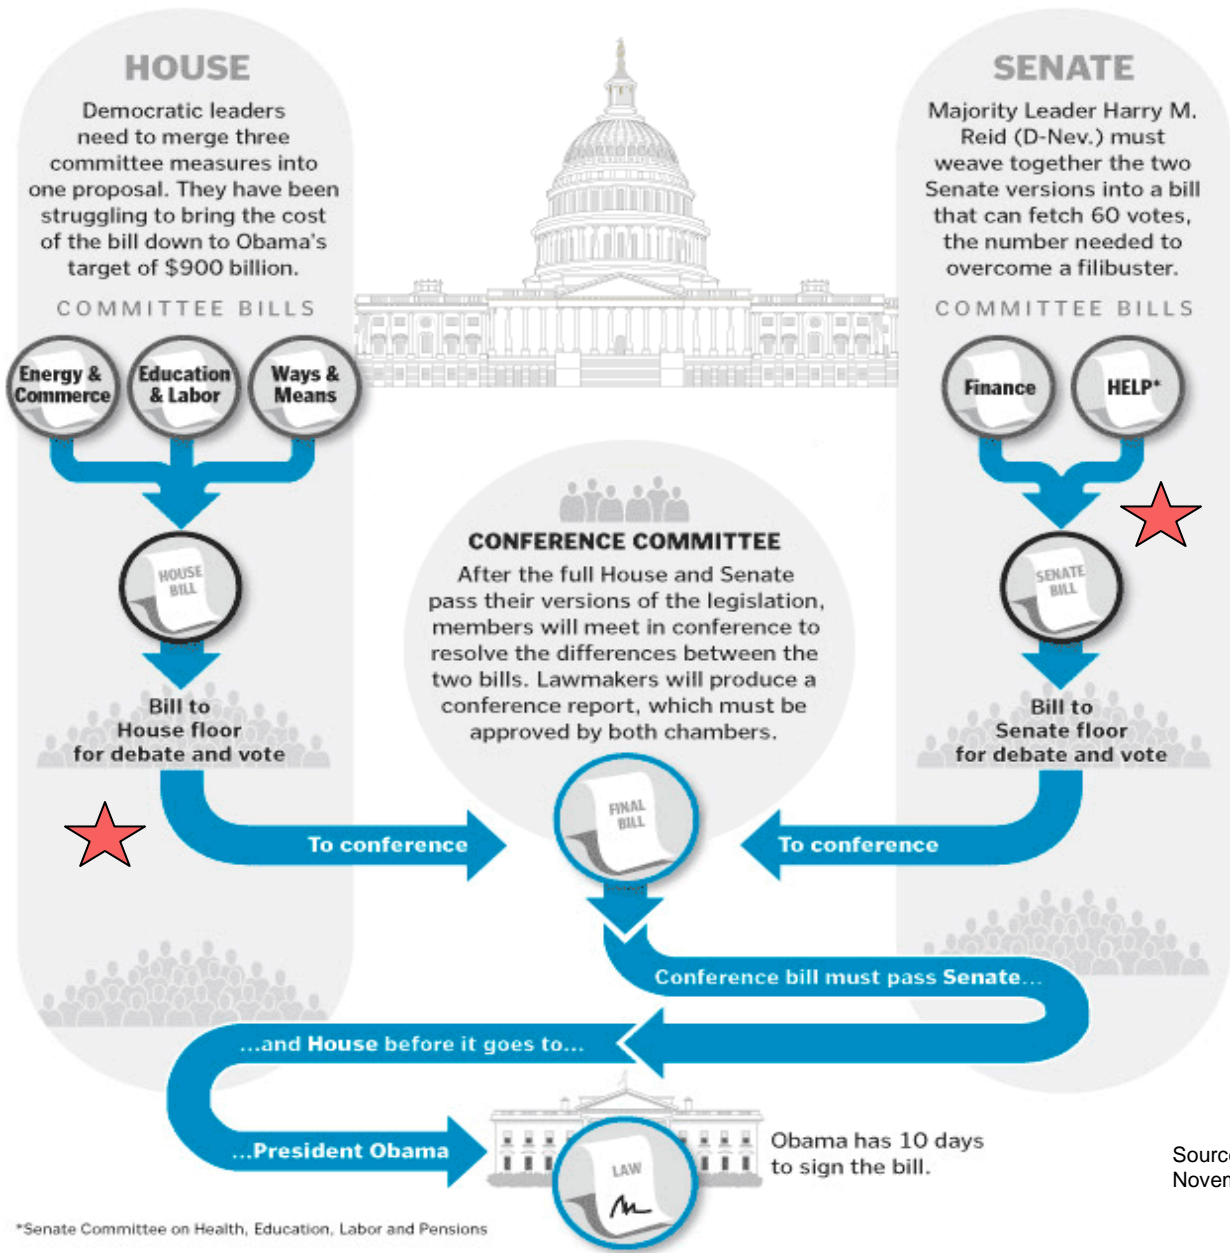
HOUSE

Democratic leaders need to merge three committee measures into one proposal. They have been struggling to bring the cost of the bill down to Obama's target of $900 billion.

COMMITTEE BILLS

Energy & Commerce

Education & Labor

Ways & Means

HOUSE BILL

Bill to House floor for debate and vote

SENATE

Majority Leader Harry M. Reid (D-Nev.) must weave together the two Senate versions into a bill that can fetch 60 votes, the number needed to overcome a filibuster.

COMMITTEE BILLS

Finance

HELP*

SENATE BILL

Bill to Senate floor for debate and vote

CONFERENCE COMMITTEE

After the full House and Senate pass their versions of the legislation, members will meet in conference to resolve the differences between the two bills. Lawmakers will produce a conference report, which must be approved by both chambers.

To conference

FINAL BILL

To conference

Conference bill must pass Senate...

...and House before it goes to...

...President Obama

LAW

Obama has 10 days to sign the bill.

Sourc
Noven

*Senate Committee on Health, Education, Labor and Pensions